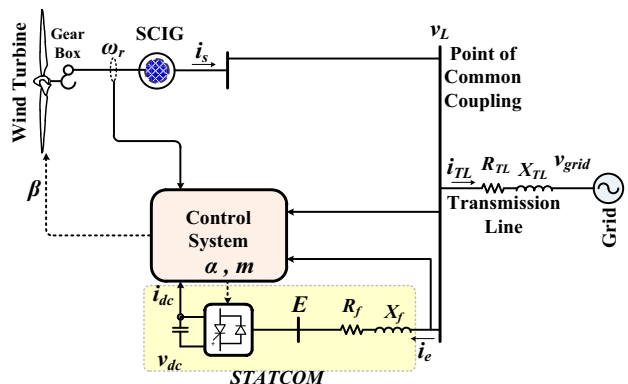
Wind Turbine
Gear Box
$\omega_r$
SCIG
$i_s$
$v_L$
Point of Common Coupling
$\beta$
Control System
$\alpha$ , $m$
$i_{TL}$ $R_{TL}$ $X_{TL}$ $v_{grid}$
Transmission Line
Grid
$i_{dc}$
$v_{dc}$
$E$
$R_f$
$X_f$
$i_e$
STATCOM